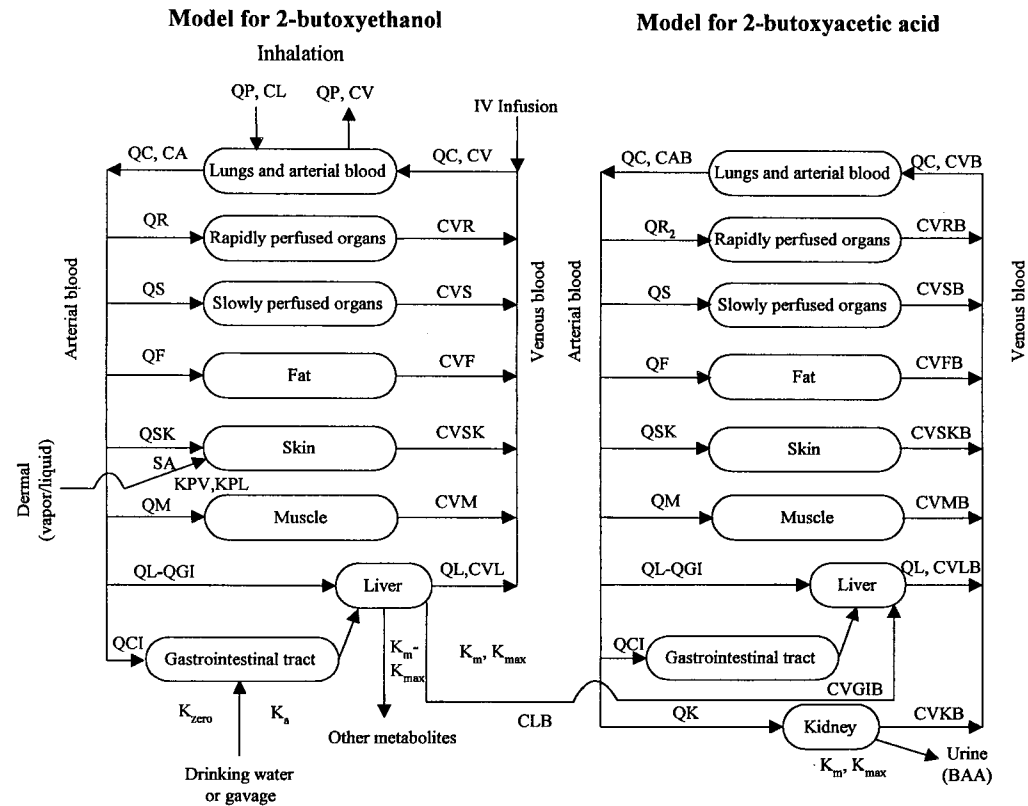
Model for 2-butoxyethanol

Inhalation

QP, CL

QP, CV

IV Infusion

QC, CA

Lungs and arterial blood

QC, CV

QR

Rapidly perfused organs

CVR

QS

Slowly perfused organs

CVS

QF

Fat

CVF

QSK

Skin

CVSK

SA

KPV,KPL

Dermal (vapor/liquid)

QM

Muscle

CVM

QL-QGI

Liver

QL,CVL

QCI

Gastrointestinal tract

$K_m$- $K_{max}$

$K_m$, $K_{max}$

$K_{zero}$

$K_a$

Other metabolites

Drinking water or gavage

Arterial blood

Venous blood

CLB

Model for 2-butoxyacetic acid

QC, CAB

Lungs and arterial blood

QC, CVB

$QR_2$

Rapidly perfused organs

CVRB

QS

Slowly perfused organs

CVSB

QF

Fat

CVFB

QSK

Skin

CVSKB

QM

Muscle

CVMB

QL-QGI

Liver

QL, CVLB

QCI

Gastrointestinal tract

CVGIB

QK

Kidney

CVKB

$K_m$, $K_{max}$

Urine (BAA)

Arterial blood

Venous blood